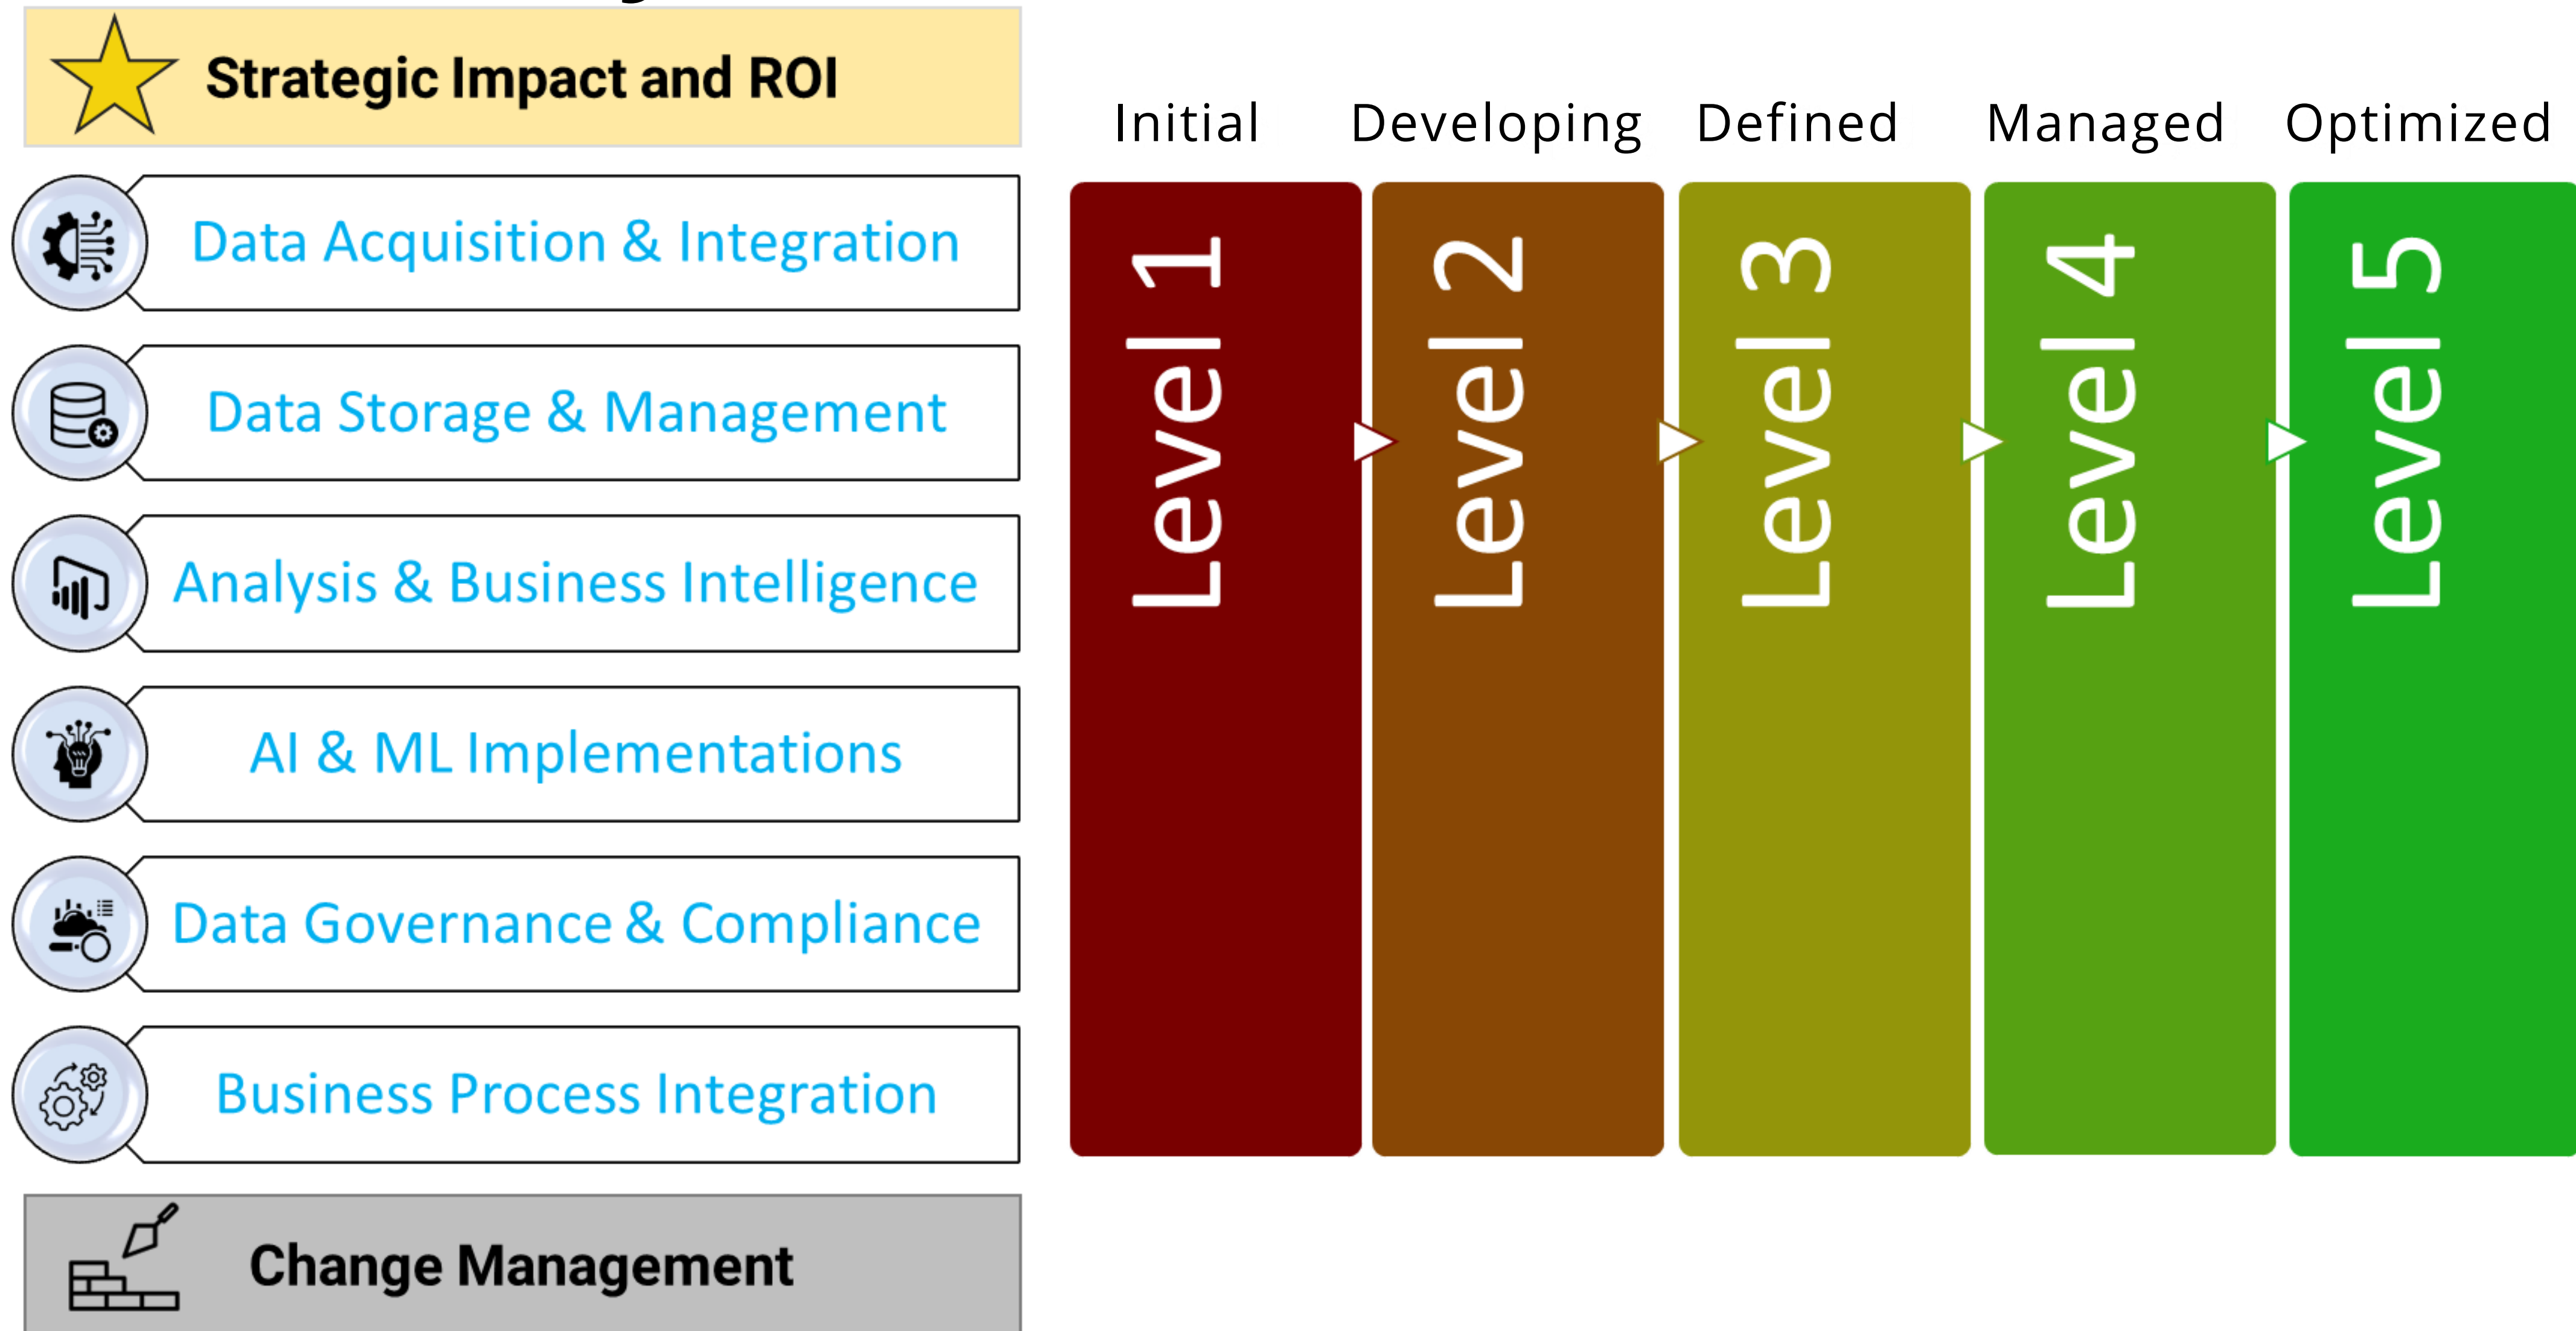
Strategic Impact and ROI

Data Acquisition & Integration

Data Storage & Management

Analysis & Business Intelligence

AI & ML Implementations

Data Governance & Compliance

Business Process Integration

Change Management

Initial Developing Defined Managed Optimized

Level 1

Level 2

Level 3

Level 4

Level 5